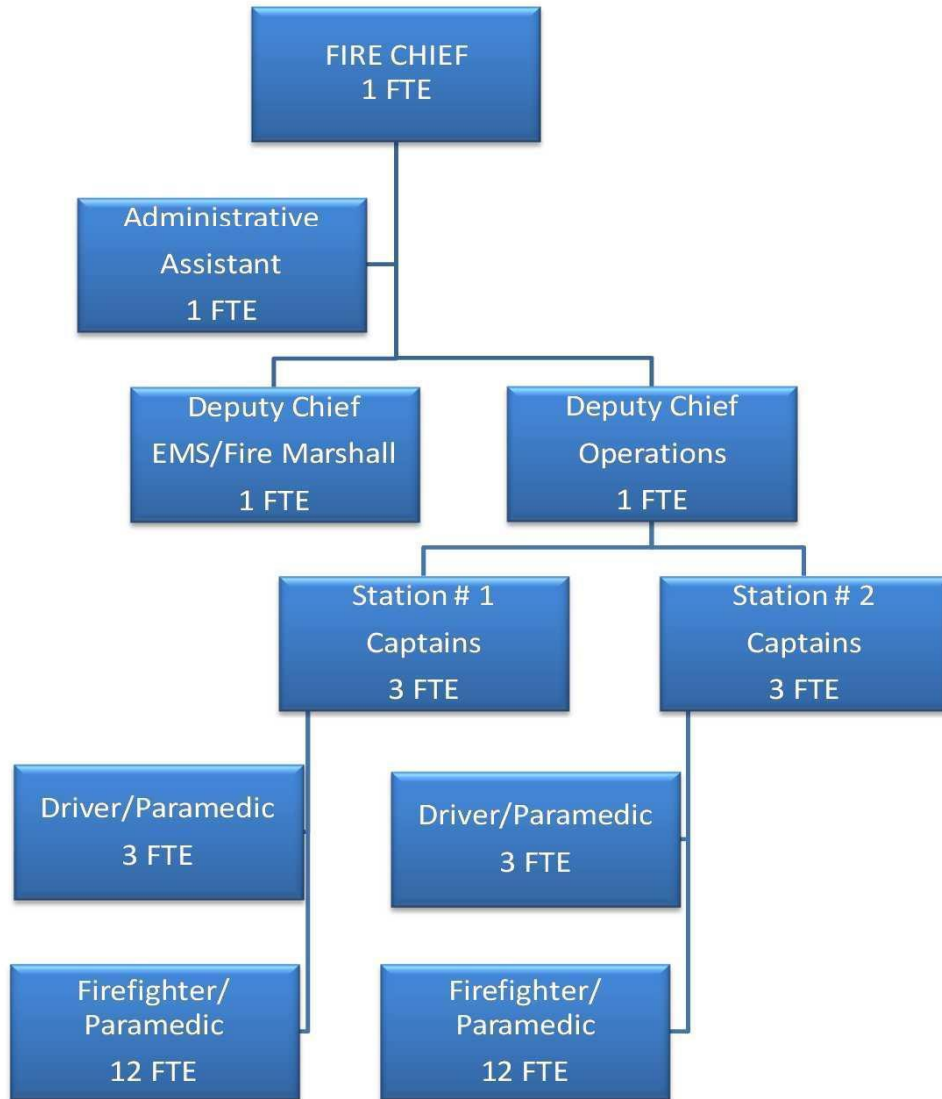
FIRE CHIEF
1 FTE

Administrative
Assistant
1 FTE

Deputy Chief
EMS/Fire Marshall
1 FTE

Deputy Chief
Operations
1 FTE

Station # 1
Captains
3 FTE

Station # 2
Captains
3 FTE

Driver/Paramedic
3 FTE

Driver/Paramedic
3 FTE

Firefighter/
Paramedic
12 FTE

Firefighter/
Paramedic
12 FTE